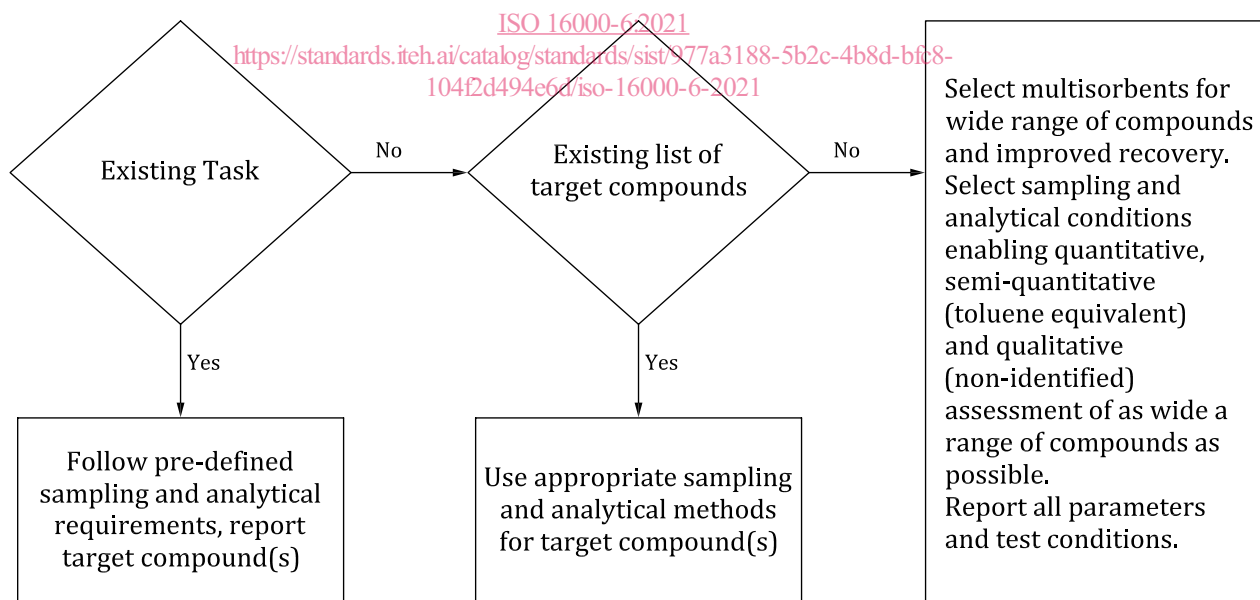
ISO 16000-6:2021
https://standards.iteh.ai/catalog/standards/sist/977a3188-5b2c-4b8d-bfc8-104f2d494e6d/iso-16000-6-2021

Existing Task

No

Existing list of target compounds

No

Select multisorbents for wide range of compounds and improved recovery.
Select sampling and analytical conditions enabling quantitative, semi-quantitative (toluene equivalent) and qualitative (non-identified) assessment of as wide a range of compounds as possible.
Report all parameters and test conditions.

Yes

Yes

Follow pre-defined sampling and analytical requirements, report target compound(s)

Use appropriate sampling and analytical methods for target compound(s)